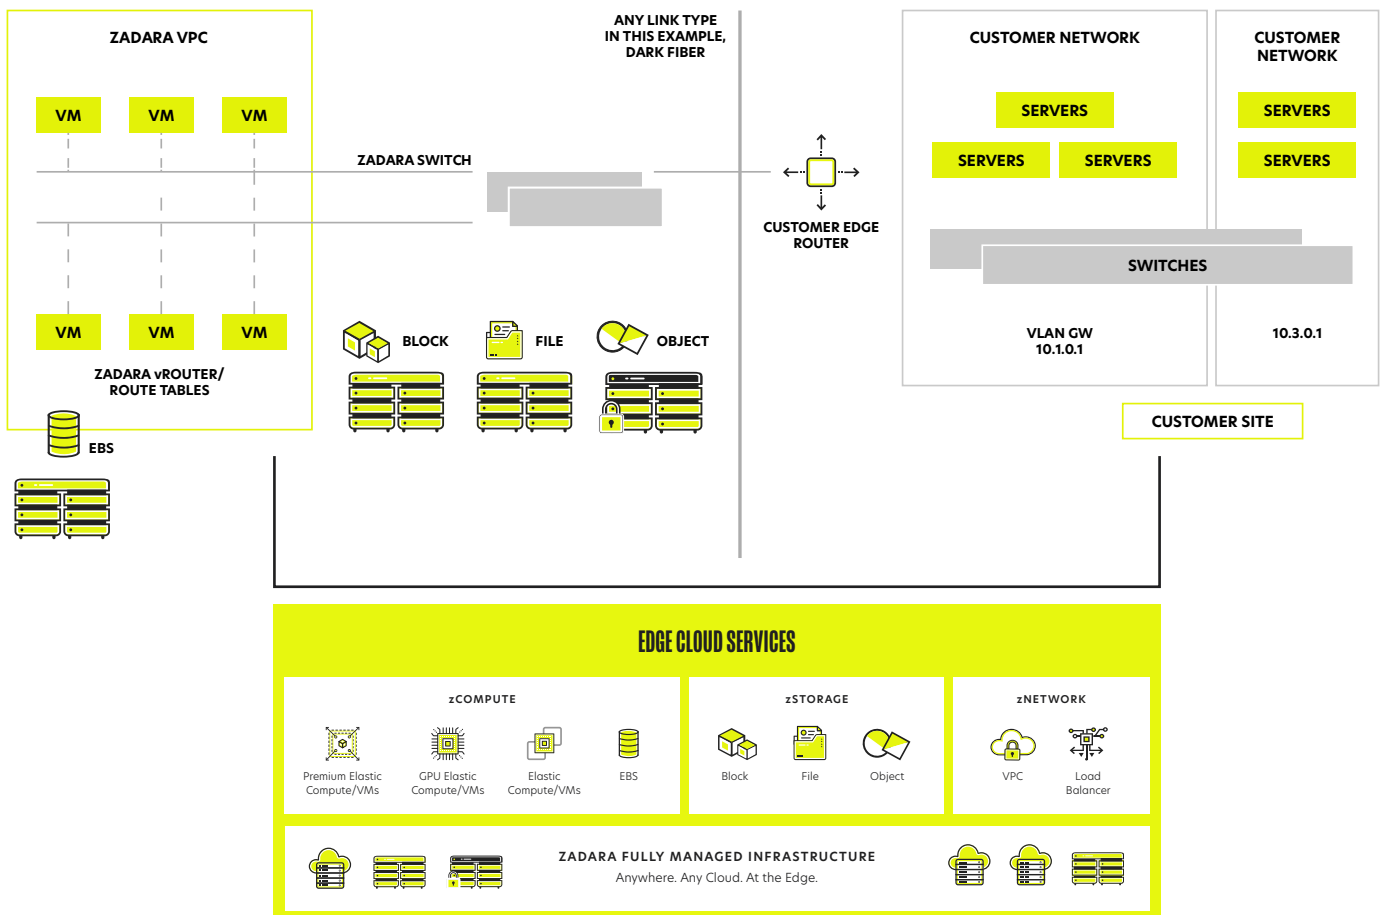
ZADARA VPC

VM VM VM

ZADARA SWITCH

VM VM VM

ZADARA vROUTER/ ROUTE TABLES

EBS

ANY LINK TYPE IN THIS EXAMPLE, DARK FIBER

BLOCK

FILE

OBJECT

CUSTOMER EDGE ROUTER

CUSTOMER NETWORK

SERVERS

SERVERS SERVERS

SWITCHES

VLAN GW 10.1.0.1

CUSTOMER NETWORK

SERVERS

SERVERS

10.3.0.1

CUSTOMER SITE

EDGE CLOUD SERVICES

zCOMPUTE

Premium Elastic Compute/VMs

GPU Elastic Compute/VMs

Elastic Compute/VMs

EBS

zSTORAGE

Block

File

Object

zNETWORK

VPC

Load Balancer

ZADARA FULLY MANAGED INFRASTRUCTURE

Anywhere. Any Cloud. At the Edge.